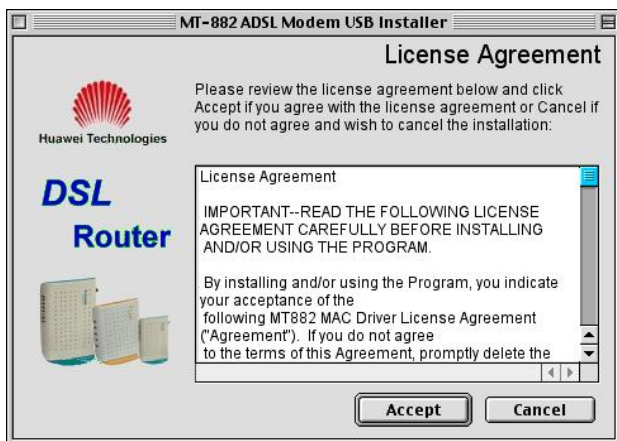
MT-882 ADSL Modem USB Installer

License Agreement

Please review the license agreement below and click Accept if you agree with the license agreement or Cancel if you do not agree and wish to cancel the installation:

Huawei Technologies

DSL

Router

License Agreement

IMPORTANT--READ THE FOLLOWING LICENSE AGREEMENT CAREFULLY BEFORE INSTALLING AND/OR USING THE PROGRAM.

By installing and/or using the Program, you indicate your acceptance of the following MT882 MAC Driver License Agreement ("Agreement"). If you do not agree to the terms of this Agreement, promptly delete the

Accept

Cancel